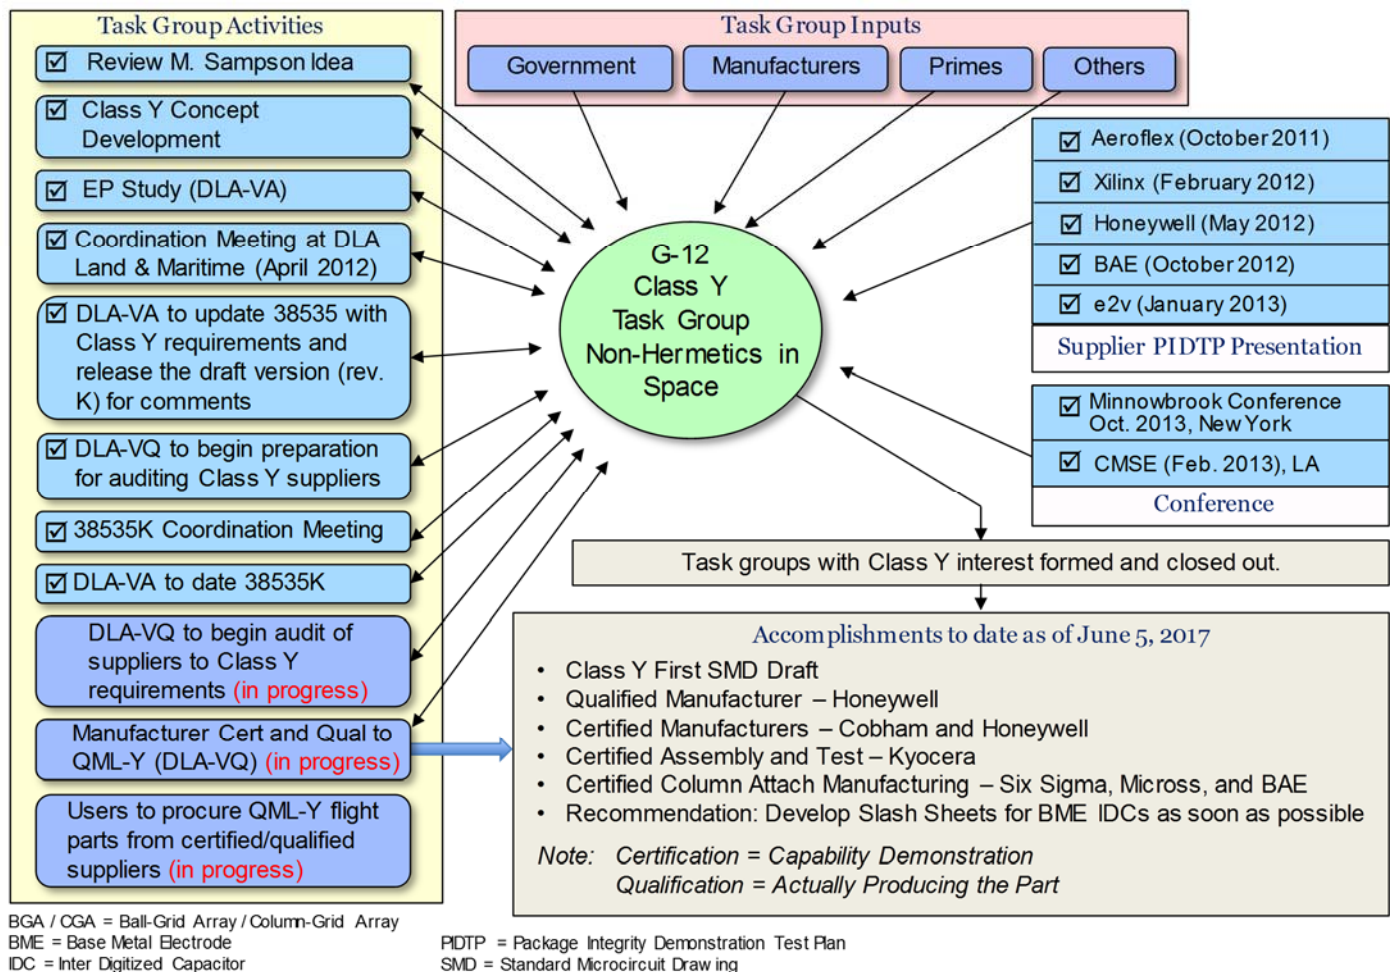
Task Group Activities

☑ Review M. Sampson Idea

☑ Class Y Concept Development

☑ EP Study (DLA-VA)

☑ Coordination Meeting at DLA Land & Maritime (April 2012)

☑ DLA-VA to update 38535 with Class Y requirements and release the draft version (rev. K) for comments

☑ DLA-VQ to begin preparation for auditing Class Y suppliers

☑ 38535K Coordination Meeting

☑ DLA-VA to date 38535K

DLA-VQ to begin audit of suppliers to Class Y requirements (in progress)

Manufacturer Cert and Qual to QML-Y (DLA-VQ) (in progress)

Users to procure QML-Y flight parts from certified/qualified suppliers (in progress)

Task Group Inputs

Government

Manufacturers

Primes

Others

G-12 Class Y Task Group Non-Hermetics in Space

☑ Aeroflex (October 2011)

☑ Xilinx (February 2012)

☑ Honeywell (May 2012)

☑ BAE (October 2012)

☑ e2v (January 2013)

Supplier PIDTP Presentation

☑ Minnowbrook Conference Oct. 2013, New York

☑ CMSE (Feb. 2013), LA

Conference

Task groups with Class Y interest formed and closed out.

Accomplishments to date as of June 5, 2017

• Class Y First SMD Draft
• Qualified Manufacturer – Honeywell
• Certified Manufacturers – Cobham and Honeywell
• Certified Assembly and Test – Kyocera
• Certified Column Attach Manufacturing – Six Sigma, Micross, and BAE
• Recommendation: Develop Slash Sheets for BME IDCs as soon as possible

Note: Certification = Capability Demonstration
Qualification = Actually Producing the Part

BGA / CGA = Ball-Grid Array / Column-Grid Array
BME = Base Metal Electrode
IDC = Inter Digitized Capacitor

PIDTP = Package Integrity Demonstration Test Plan
SMD = Standard Microcircuit Drawing